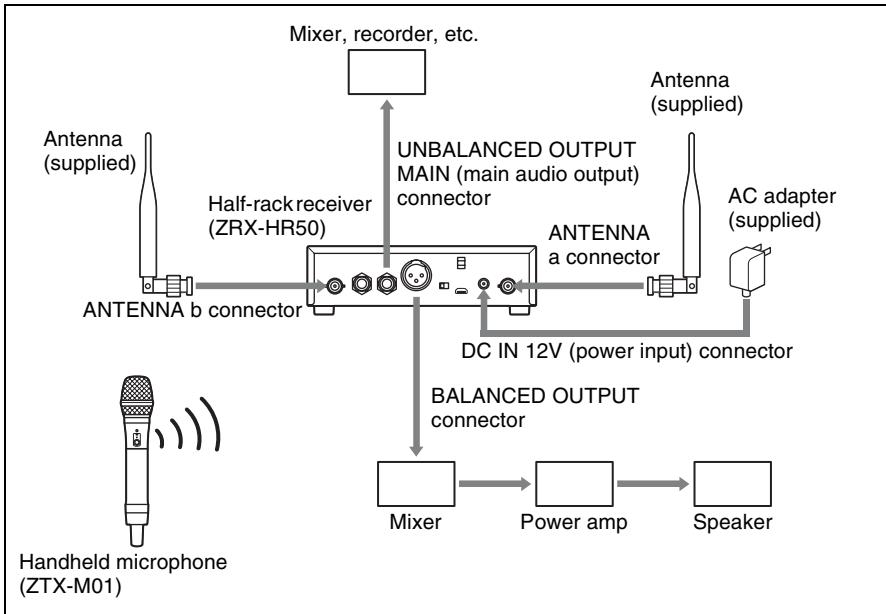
Mixer, recorder, etc.

Antenna (supplied)

Antenna (supplied)

UNBALANCED OUTPUT MAIN (main audio output) connector

Half-rack receiver (ZRX-HR50)

AC adapter (supplied)

ANTENNA a connector

ANTENNA b connector

DC IN 12V (power input) connector

BALANCED OUTPUT connector

Mixer

Power amp

Speaker

Handheld microphone (ZTX-M01)